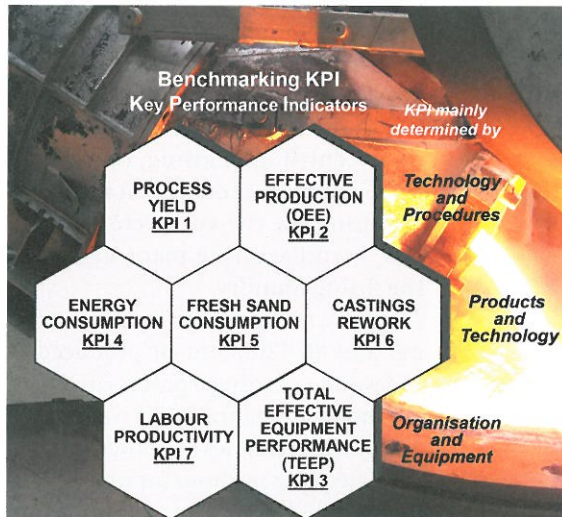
Benchmarking KPI
Key Performance Indicators

KPI mainly determined by

PROCESS YIELD
KPI 1

EFFECTIVE PRODUCTION (OEE)
KPI 2

Technology and Procedures

ENERGY CONSUMPTION
KPI 4

FRESH SAND CONSUMPTION
KPI 5

CASTINGS REWORK
KPI 6

Products and Technology

LABOUR PRODUCTIVITY
KPI 7

TOTAL EFFECTIVE EQUIPMENT PERFORMANCE (TEEP)
KPI 3

Organisation and Equipment